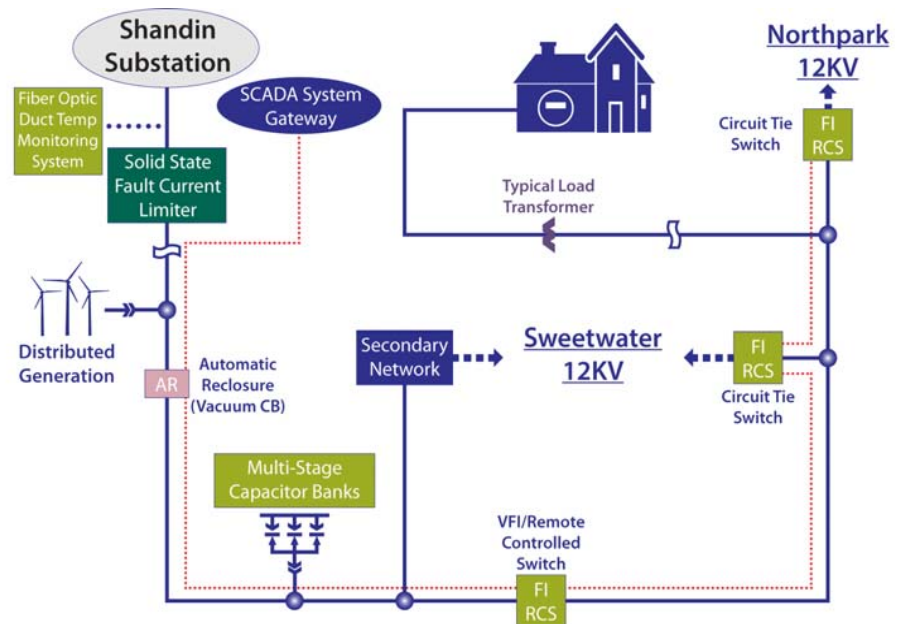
Shandin Substation

Fiber Optic Duct Temp Monitoring System

SCADA System Gateway

Solid State Fault Current Limiter

Northpark 12KV

Circuit Tie Switch

FI RCS

Typical Load Transformer

Distributed Generation

AR

Automatic Reclosure (Vacuum CB)

Secondary Network

Sweetwater 12KV

FI RCS

Circuit Tie Switch

Multi-Stage Capacitor Banks

VFI/Remote Controlled Switch

FI RCS